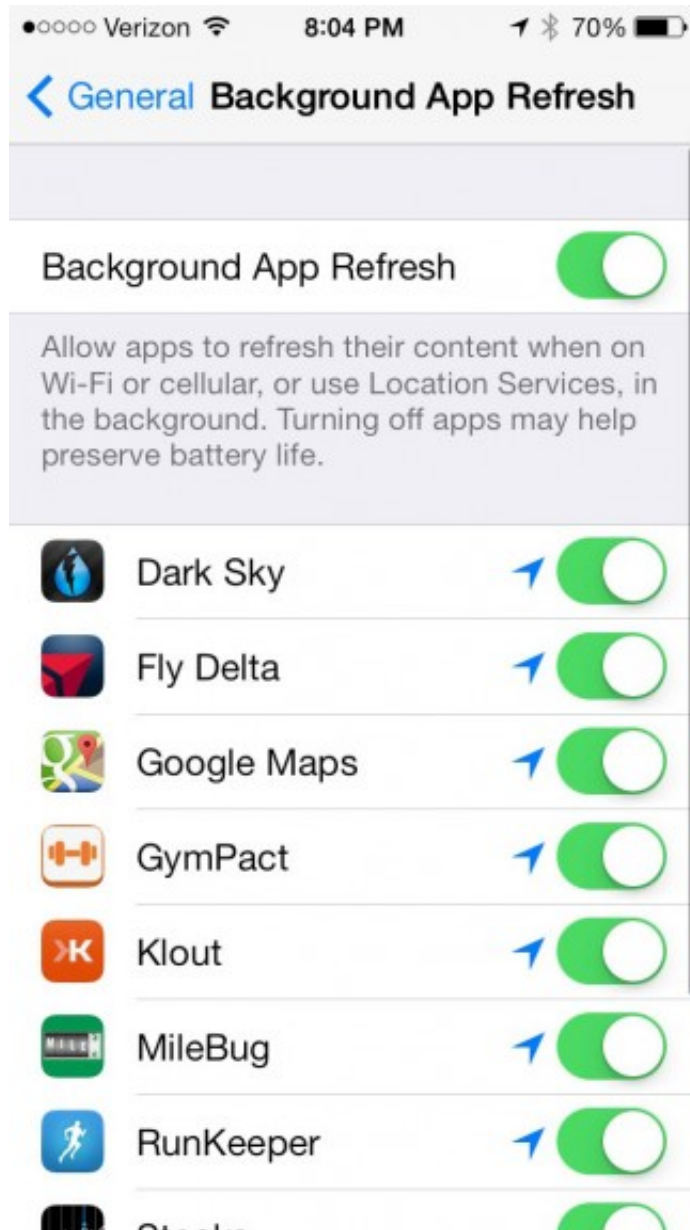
●○○○○ Verizon 8:04 PM 70%

General Background App Refresh

Background App Refresh

Allow apps to refresh their content when on Wi-Fi or cellular, or use Location Services, in the background. Turning off apps may help preserve battery life.

Dark Sky

Fly Delta

Google Maps

GymPact

Klout

MileBug

RunKeeper

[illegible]